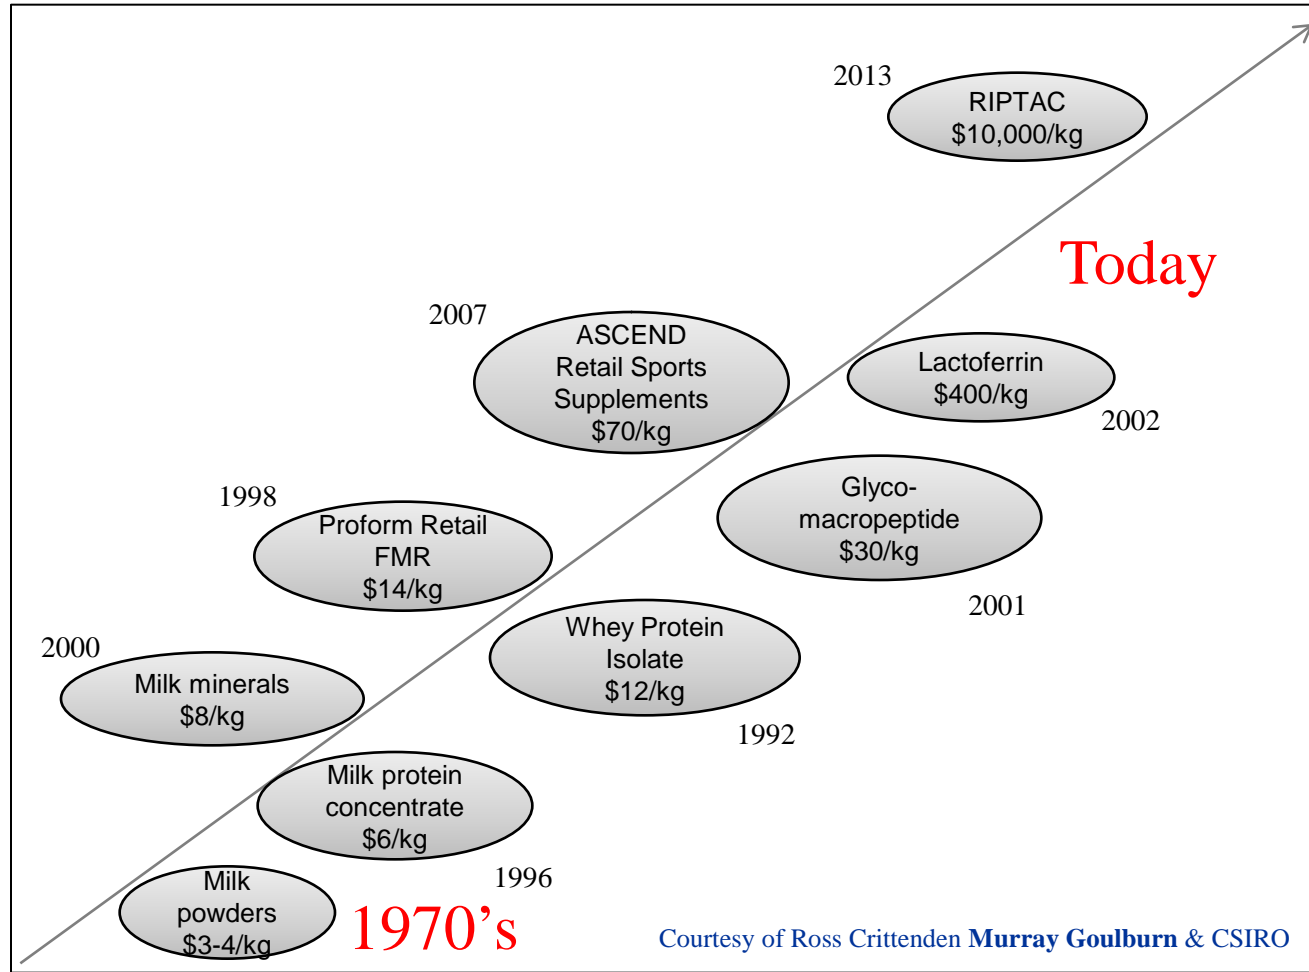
2013
RIPTAC
$10,000/kg

Today

2007
ASCEND
Retail Sports
Supplements
$70/kg

Lactoferrin
$400/kg
2002

1998
Proform Retail
FMR
$14/kg

Glyco-
macropeptide
$30/kg
2001

2000
Milk minerals
$8/kg

Whey Protein
Isolate
$12/kg
1992

Milk protein
concentrate
$6/kg
1996

Milk
powders
$3-4/kg

1970's

Courtesy of Ross Crittenden **Murray Goulburn** & CSIRO